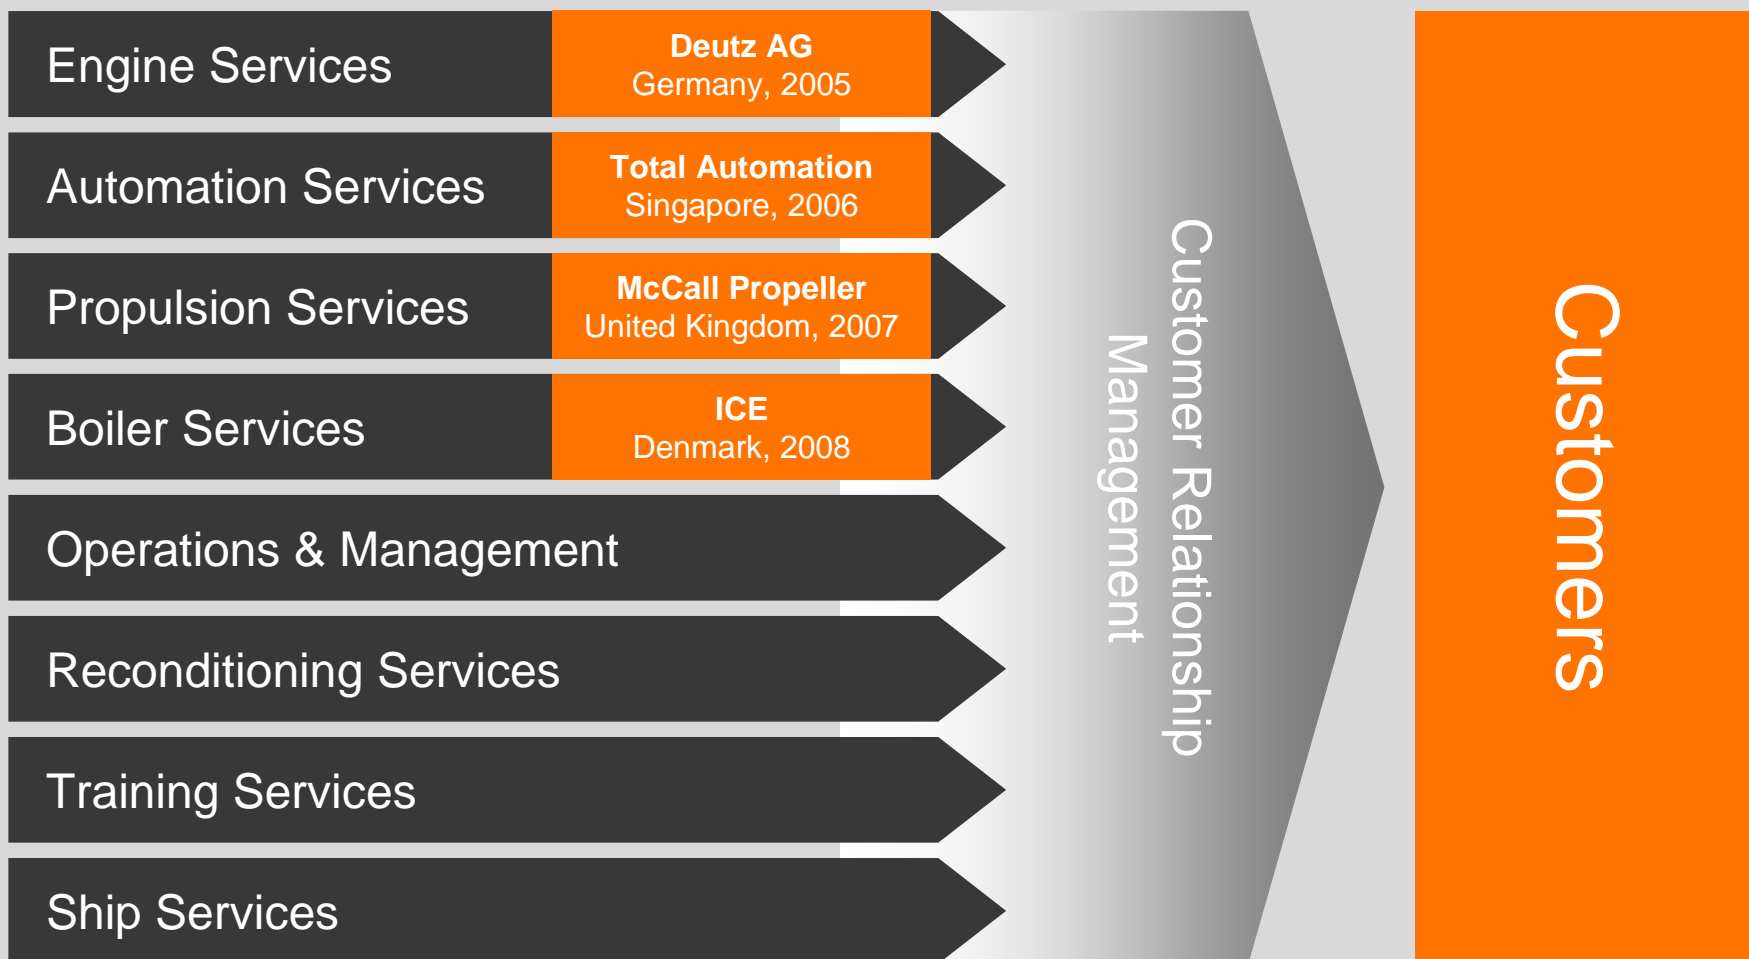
Engine Services

Deutz AG
Germany, 2005

Automation Services

Total Automation
Singapore, 2006

Propulsion Services

McCall Propeller
United Kingdom, 2007

Boiler Services

ICE
Denmark, 2008

Operations & Management

Reconditioning Services

Training Services

Ship Services

Customer Relationship Management

Customers